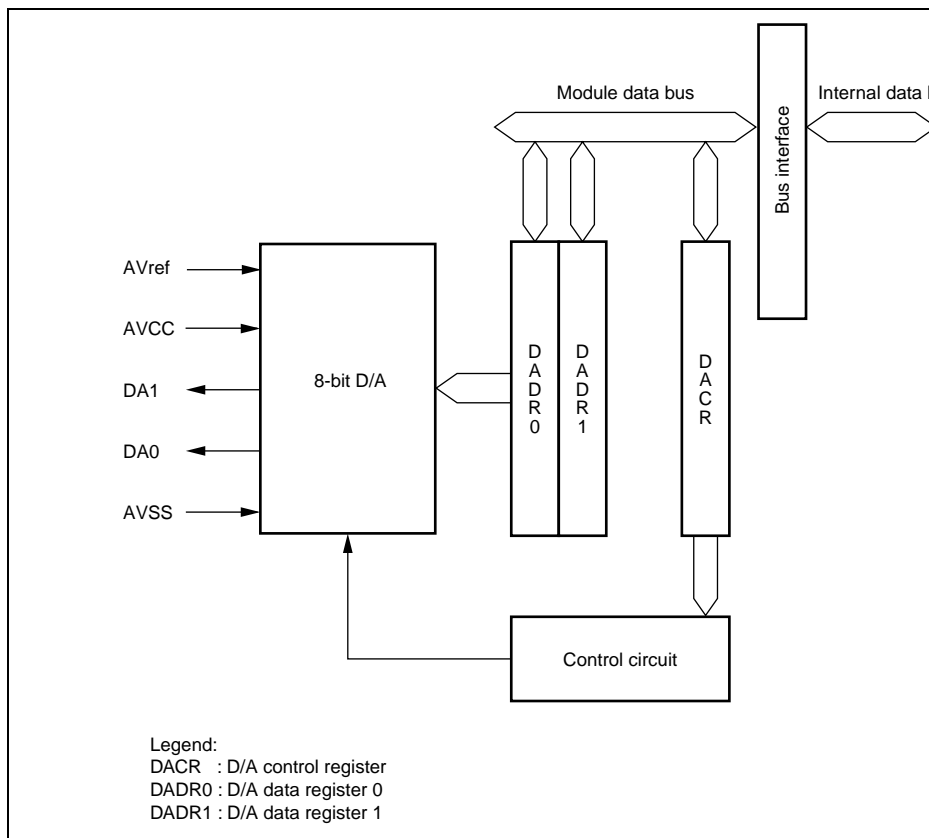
Module data bus

Internal data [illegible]

Bus interface

AVref

AVCC

DA1

DA0

AVSS

8-bit D/A

DADR0

DADR1

DACR

Control circuit

Legend:
DACR : D/A control register
DADR0 : D/A data register 0
DADR1 : D/A data register 1